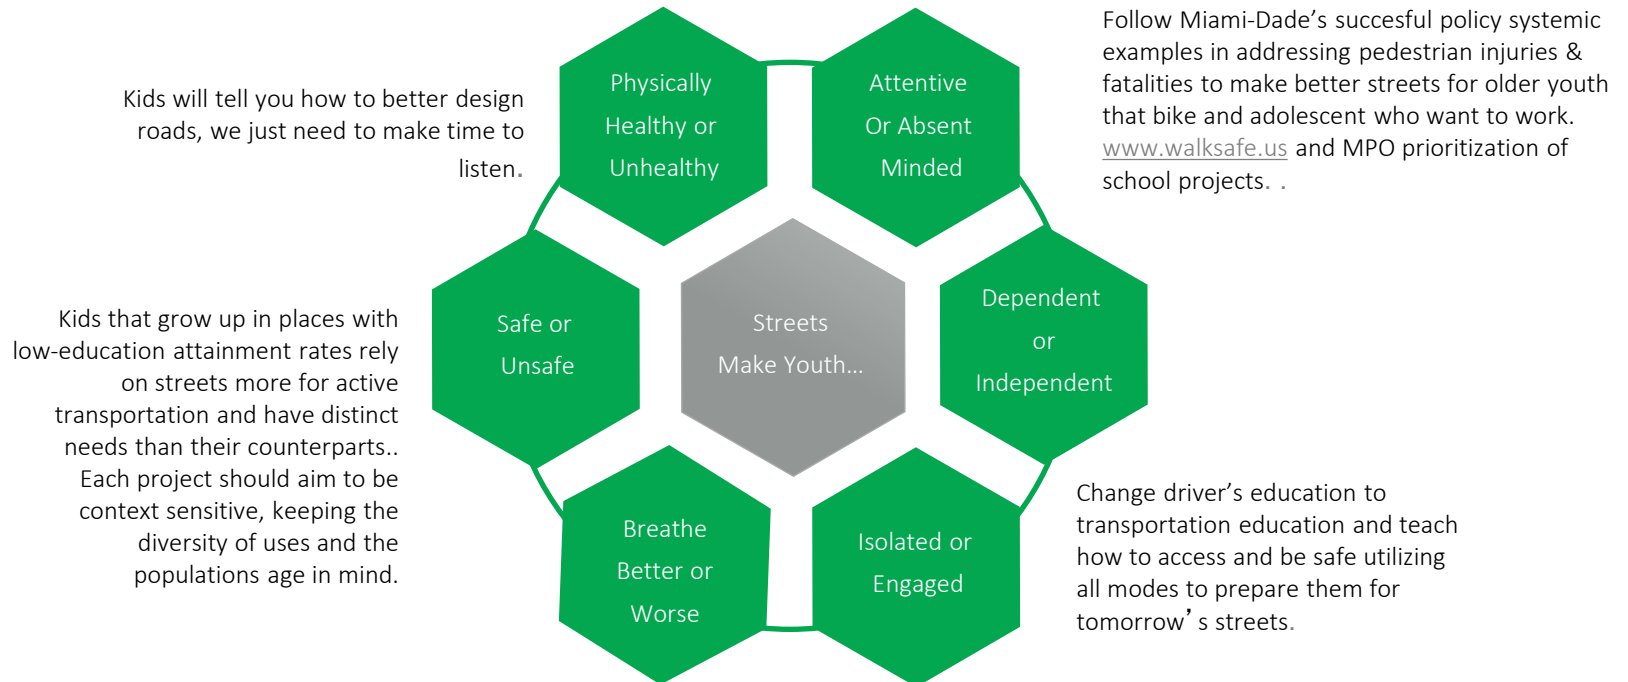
Kids will tell you how to better design roads, we just need to make time to listen.

Physically Healthy or Unhealthy

Attentive Or Absent Minded

Follow Miami-Dade's succesful policy systemic examples in addressing pedestrian injuries & fatalities to make better streets for older youth that bike and adolescent who want to work. www.walksafe.us and MPO prioritization of school projects. .

Kids that grow up in places with low-education attainment rates rely on streets more for active transportation and have distinct needs than their counterparts.. Each project should aim to be context sensitive, keeping the diversity of uses and the populations age in mind.

Safe or Unsafe

Streets Make Youth…

Dependent or Independent

Breathe Better or Worse

Isolated or Engaged

Change driver's education to transportation education and teach how to access and be safe utilizing all modes to prepare them for tomorrow's streets.